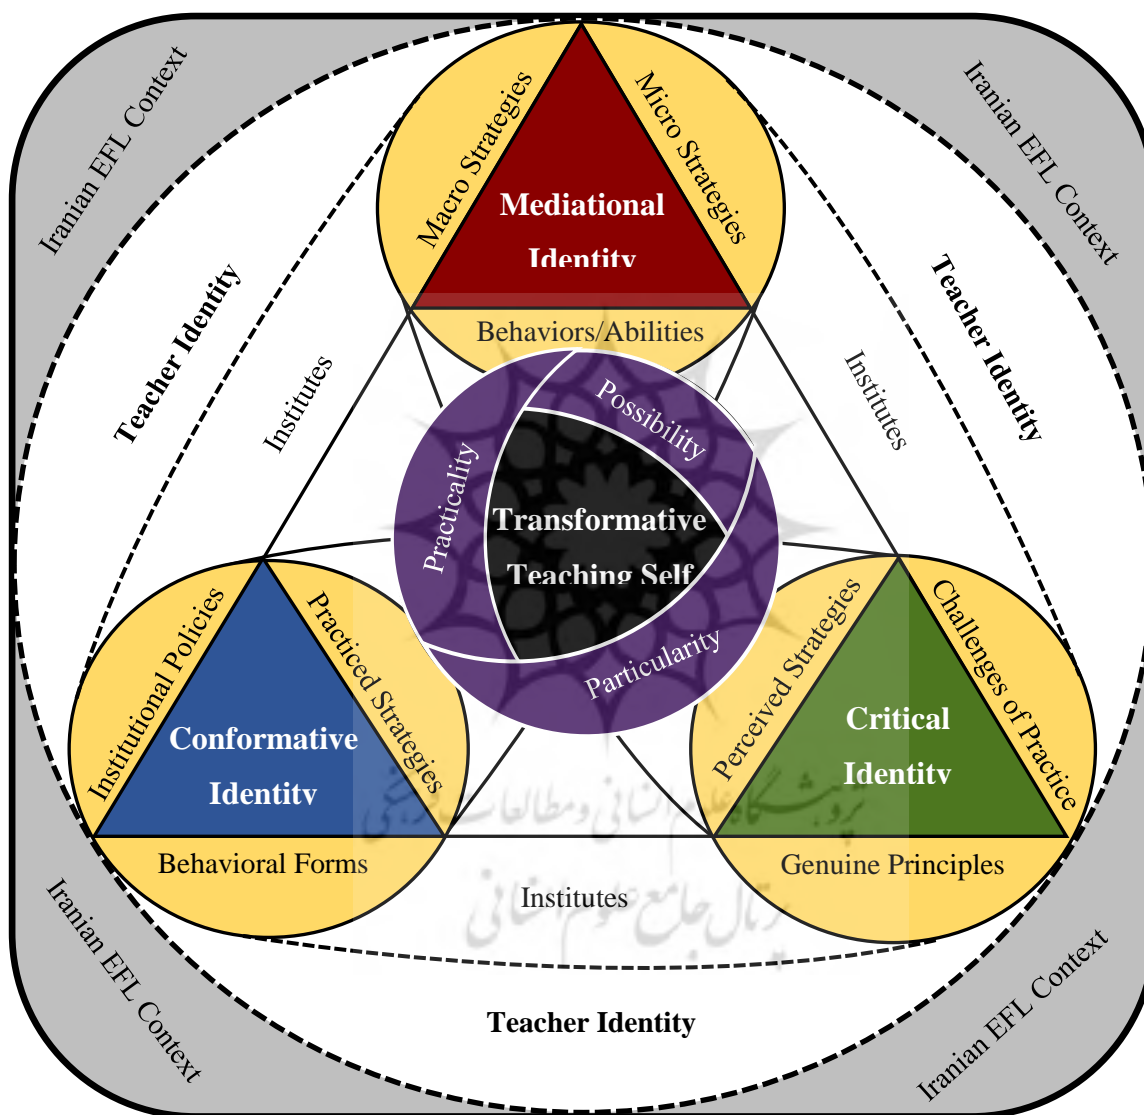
Iranian EFL Context

Iranian EFL Context

Macro Strategies

Micro Strategies

Mediational Identity

Behaviors/Abilities

Teacher Identity

Teacher Identity

Institutes

Institutes

Possibility

Practicality

Transformative Teaching Self

Particularity

Institutional Policies

Practiced Strategies

Conformative Identity

Behavioral Forms

Perceived Strategies

Challenges of Practice

Critical Identity

Genuine Principles

Institutes

پژوهشگاه علوم انسانی و مطالعات فرهنگی

پرتال جامع علوم انسانی

Iranian EFL Context

Iranian EFL Context

Teacher Identity